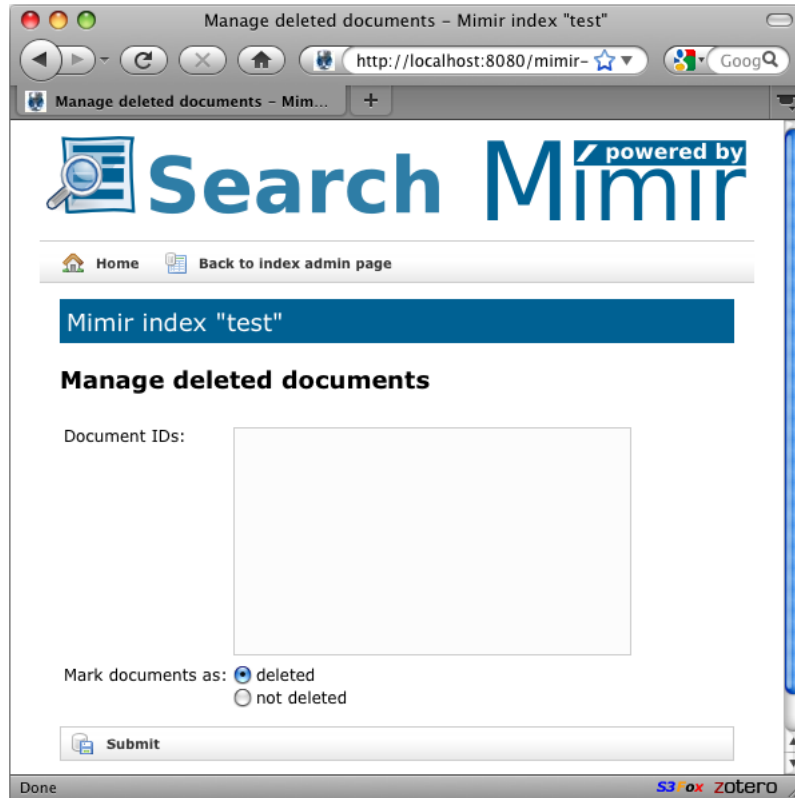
Manage deleted documents – Mimir index "test"

http://localhost:8080/mimir-

Goog

Manage deleted documents – Mim...

+

Search

powered by

Mimir

Home

Back to index admin page

Mimir index "test"

Manage deleted documents

Document IDs:

Mark documents as: deleted
not deleted

Submit

Done

S3Fox zotero